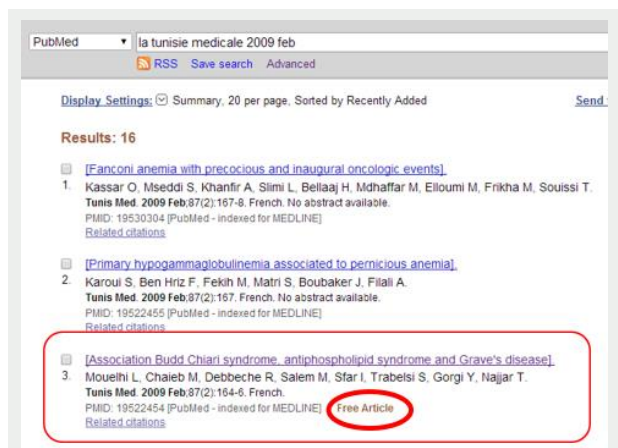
PubMed ▾ la tunisie medicale 2009 feb

RSS Save search Advanced

Display Settings: Summary, 20 per page, Sorted by Recently Added

Send

Results: 16

1. [Fanconi anemia with precocious and inaugural oncologic events].
Kassar O, Mseddi S, Khanfir A, Slimi L, Bellaaj H, Mdhaffar M, Elloumi M, Frikha M, Souissi T.
Tunis Med. 2009 Feb;87(2):167-8. French. No abstract available.
PMID: 19530304 [PubMed - indexed for MEDLINE]
Related citations

2. [Primary hypogammaglobulinemia associated to pernicious anemia].
Karoui S, Ben Hriz F, Fekih M, Matri S, Boubaker J, Filali A.
Tunis Med. 2009 Feb;87(2):167. French. No abstract available.
PMID: 19522455 [PubMed - indexed for MEDLINE]
Related citations

3. [Association Budd Chiari syndrome, antiphospholipid syndrome and Grave's disease].
Mouelhi L, Chaieb M, Debbeche R, Salem M, Sfar I, Trabelsi S, Gorgi Y, Najjar T.
Tunis Med. 2009 Feb;87(2):164-6. French.
PMID: 19522454 [PubMed - indexed for MEDLINE] Free Article
Related citations